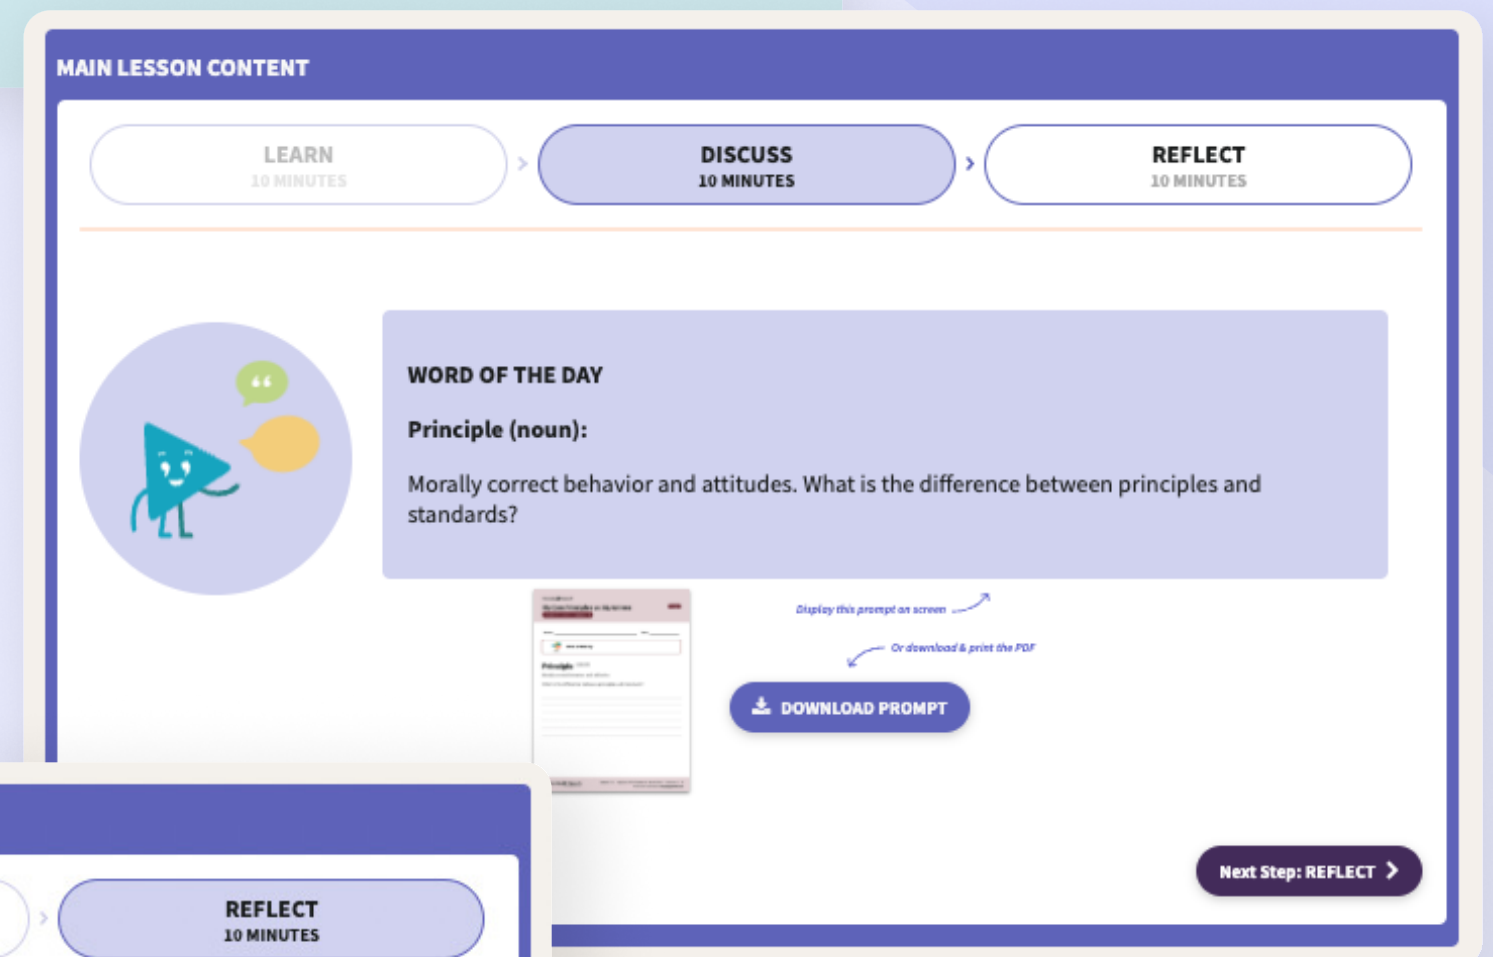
MAIN LESSON CONTENT

LEARN
10 MINUTES

DISCUSS
10 MINUTES

REFLECT
10 MINUTES

WORD OF THE DAY

Principle (noun):

Morally correct behavior and attitudes. What is the difference between principles and standards?

Display this prompt on screen

Or download & print the PDF

DOWNLOAD PROMPT

Next Step: REFLECT

REFLECT
10 MINUTES